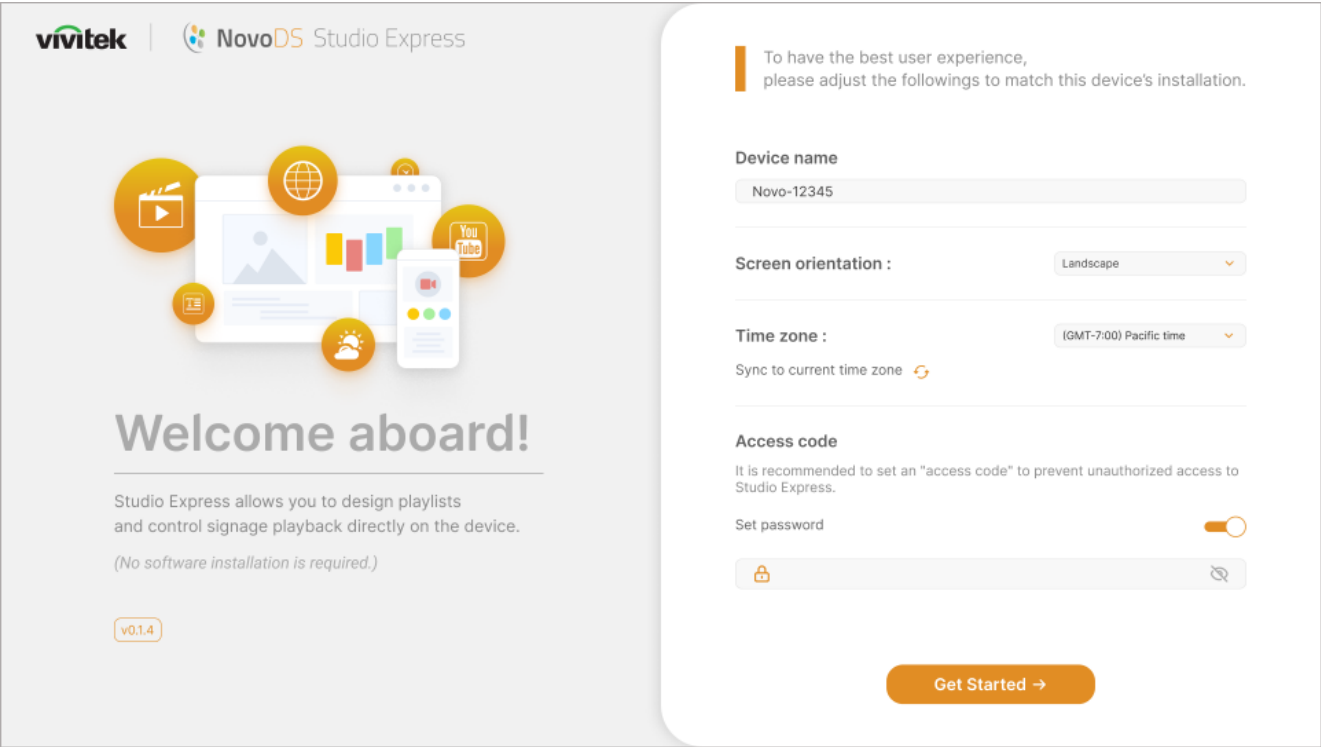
vivitek | NovoDS Studio Express

You Tube

Welcome aboard!

Studio Express allows you to design playlists and control signage playback directly on the device.

(No software installation is required.)

v0.1.4

To have the best user experience, please adjust the followings to match this device's installation.

Device name

Novo-12345

Screen orientation :

Landscape

Time zone :

(GMT-7:00) Pacific time

Sync to current time zone

Access code

It is recommended to set an "access code" to prevent unauthorized access to Studio Express.

Set password

Get Started →